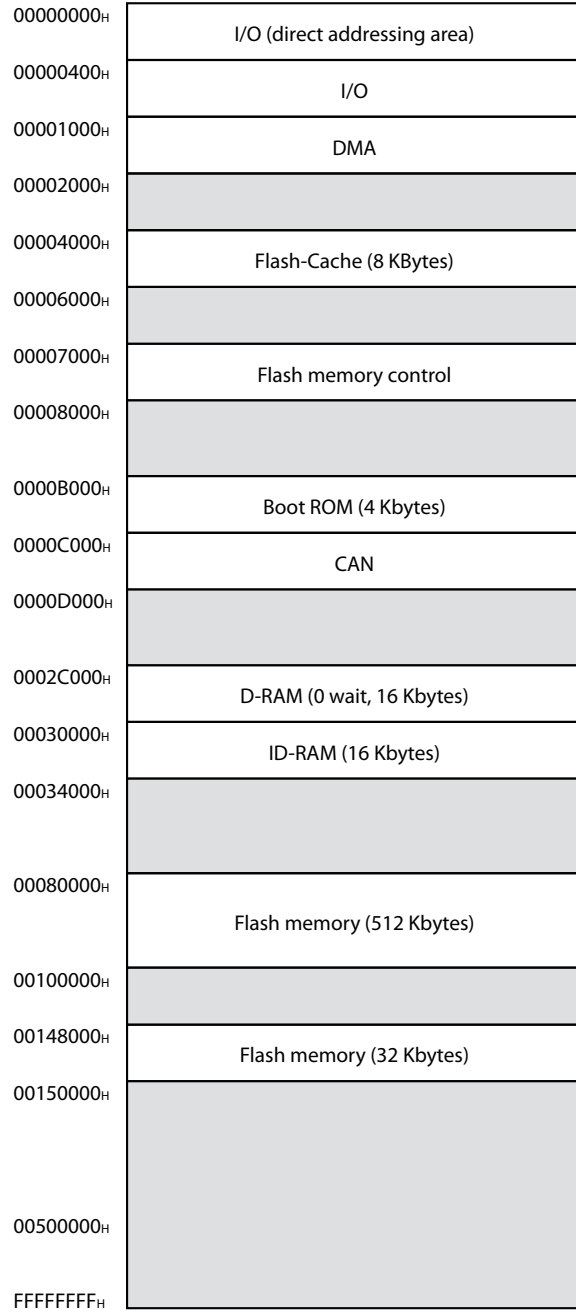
00000000H
I/O (direct addressing area)
00000400H
I/O
00001000H
DMA
00002000H
00004000H
Flash-Cache (8 KBytes)
00006000H
00007000H
Flash memory control
00008000H
0000B000H
Boot ROM (4 Kbytes)
0000C000H
CAN
0000D000H
0002C000H
D-RAM (0 wait, 16 Kbytes)
00030000H
ID-RAM (16 Kbytes)
00034000H
00080000H
Flash memory (512 Kbytes)
00100000H
00148000H
Flash memory (32 Kbytes)
00150000H
00500000H
FFFFFFFFH